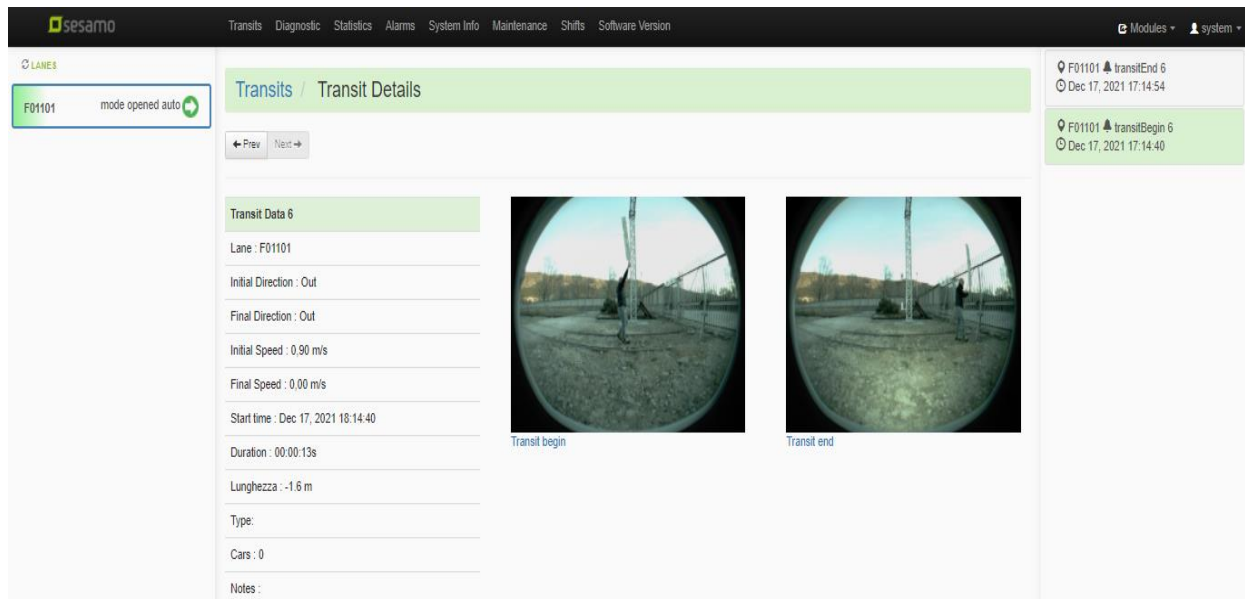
sesamo

Transits Diagnostic Statistics Alarms System Info Maintenance Shifts Software Version

Modules ▾ system ▾

LANES

F01101 mode opened auto

Transits / Transit Details

← Prev Next →

Transit Data 6

Lane : F01101

Initial Direction : Out

Final Direction : Out

Initial Speed : 0,90 m/s

Final Speed : 0,00 m/s

Start time : Dec 17, 2021 18:14:40

Duration : 00:00:13s

Lunghezza : -1.6 m

Type:

Cars : 0

Notes :

Transit begin

Transit end

F01101 transitEnd 6
Dec 17, 2021 17:14:54

F01101 transitBegin 6
Dec 17, 2021 17:14:40